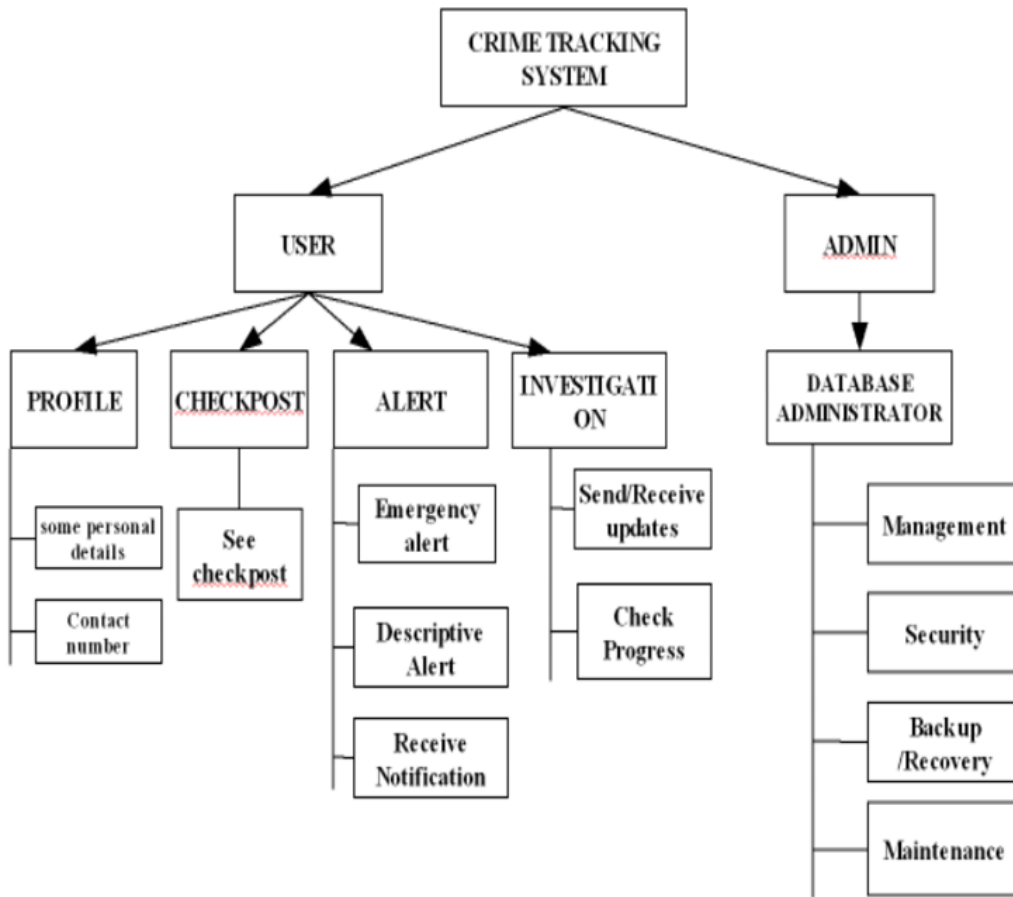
CRIME TRACKING SYSTEM

USER

ADMIN

PROFILE

CHECKPOST

ALERT

INVESTIGATI ON

DATABASE ADMINISTRATOR

some personal details

Contact number

See checkpost

Emergency alert

Descriptive Alert

Receive Notification

Send/Receive updates

Check Progress

Management

Security

Backup /Recovery

Maintenance